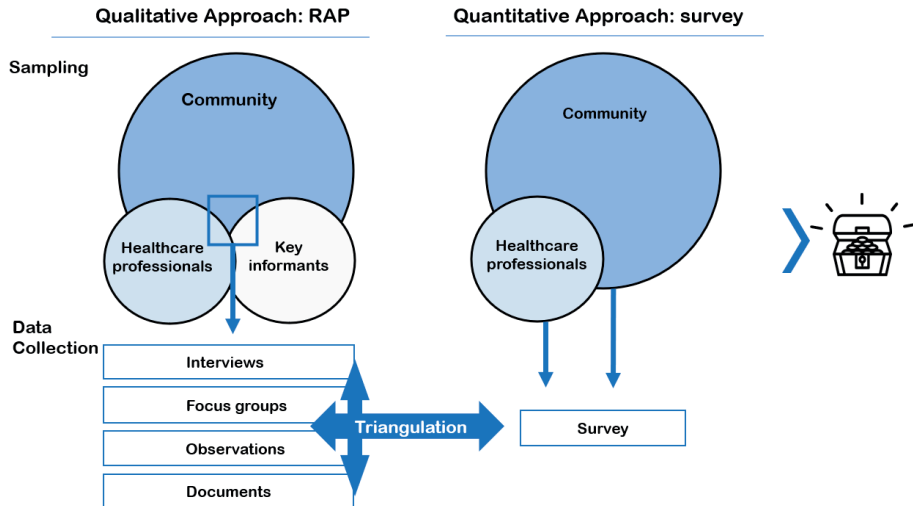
Qualitative Approach: RAP

Quantitative Approach: survey

Sampling

Community

Healthcare professionals

Key informants

Community

Healthcare professionals

Data Collection

Interviews

Focus groups

Observations

Documents

Triangulation

Survey